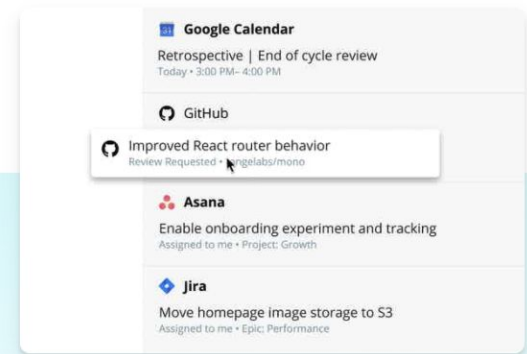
Google Calendar
Retrospective | End of cycle review
Today • 3:00 PM– 4:00 PM

GitHub

Improved React router behavior
Review Requested • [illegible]ngelabs/mono

Asana
Enable onboarding experiment and tracking
Assigned to me • Project: Growth

Jira
Move homepage image storage to S3
Assigned to me • Epic: Performance